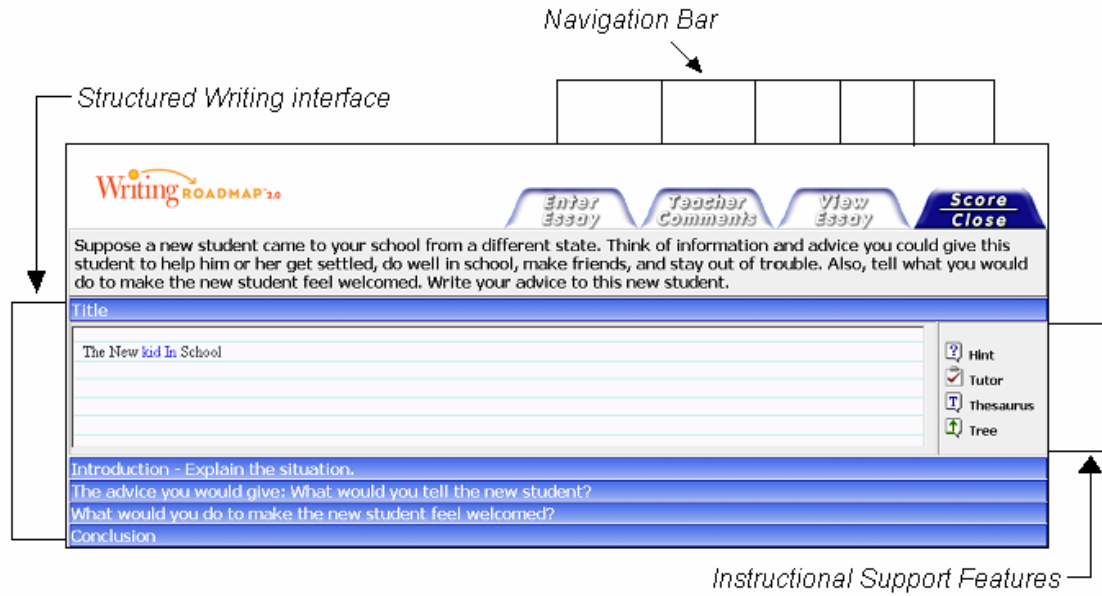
Navigation Bar

Structured Writing interface

Writing ROADMAP 2.0

Enter Essay

Teacher Comments

View Essay

Score Close

Suppose a new student came to your school from a different state. Think of information and advice you could give this student to help him or her get settled, do well in school, make friends, and stay out of trouble. Also, tell what you would do to make the new student feel welcomed. Write your advice to this new student.

Title

The New kid In School

Hint

Tutor

Thesaurus

Tree

Introduction - Explain the situation.

The advice you would give: What would you tell the new student?

What would you do to make the new student feel welcomed?

Conclusion

Instructional Support Features